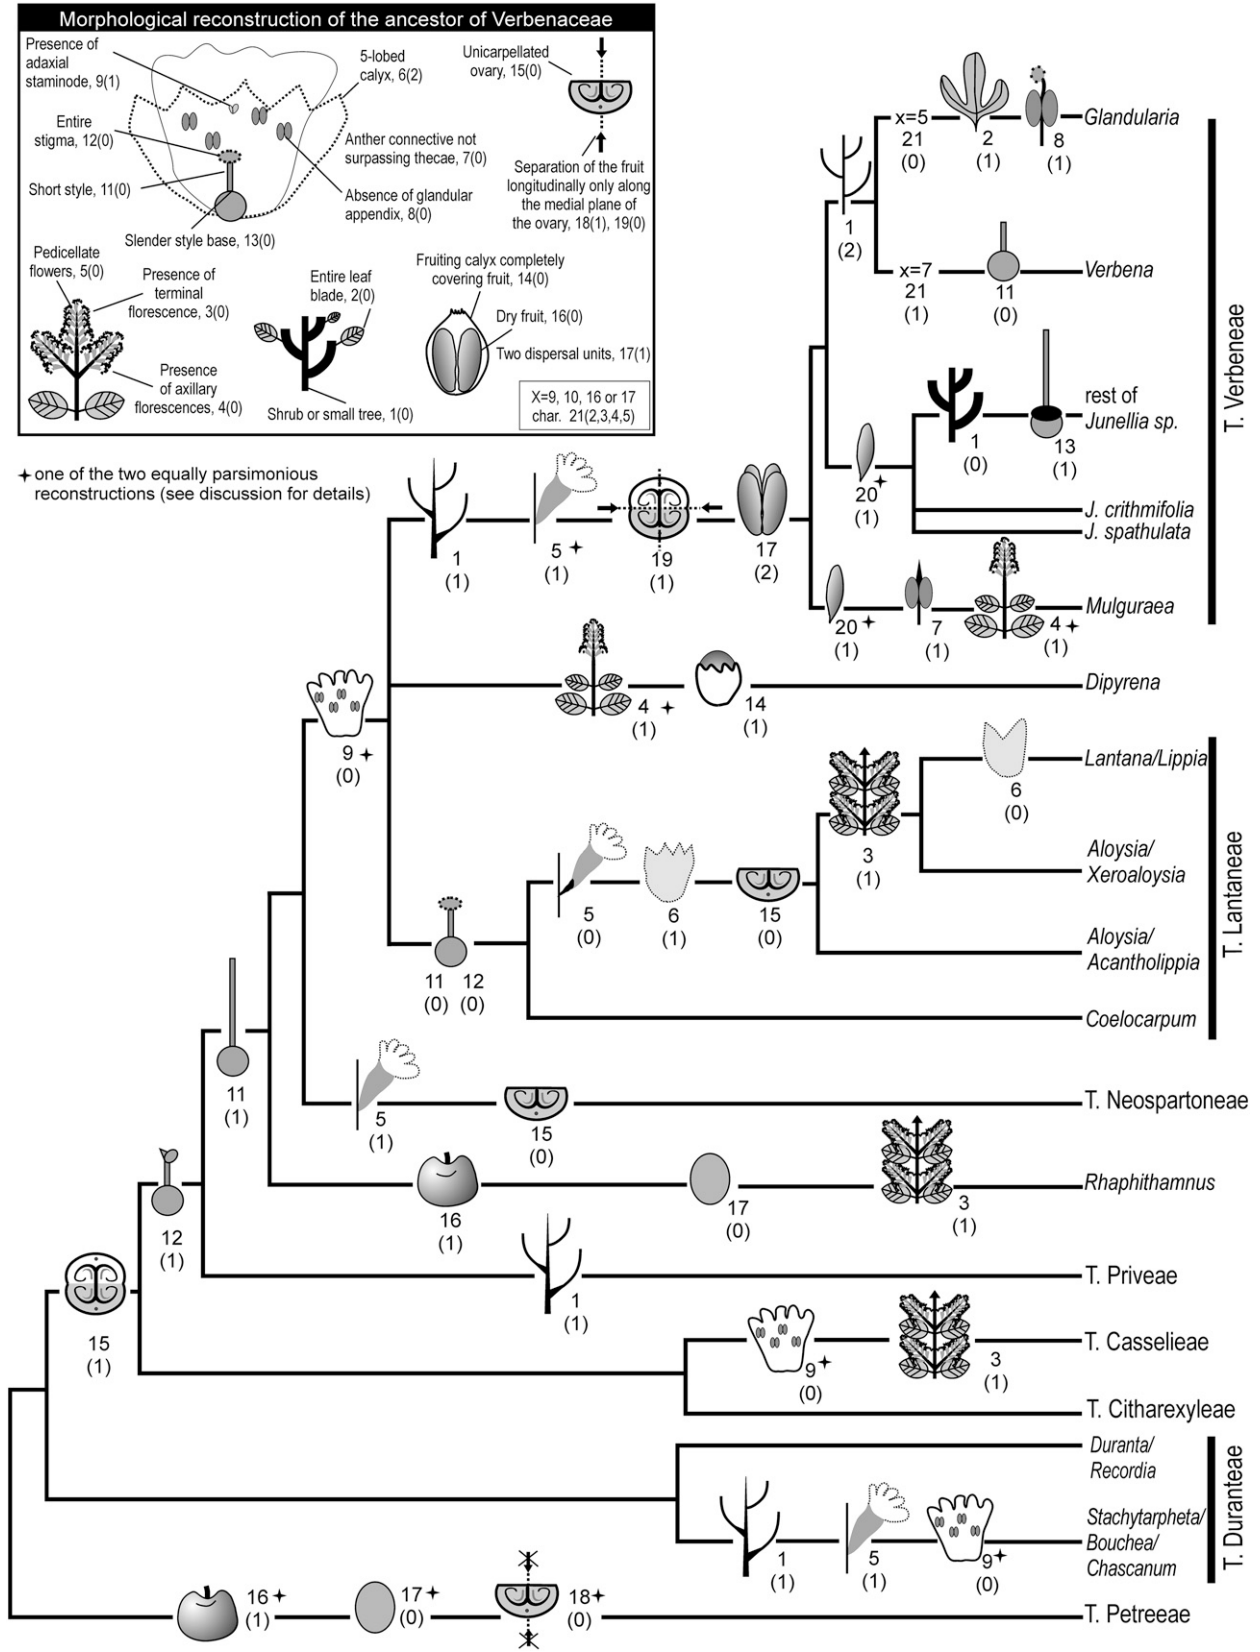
Morphological reconstruction of the ancestor of Verbenaceae

Presence of adaxial staminode, 9(1)
5-lobed calyx, 6(2)
Unicarpellated ovary, 15(0)
Entire stigma, 12(0)
Anther connective not surpassing thecae, 7(0)
Short style, 11(0)
Absence of glandular appendix, 8(0)
Separation of the fruit longitudinally only along the medial plane of the ovary, 18(1), 19(0)
Slender style base, 13(0)
Pedicellate flowers, 5(0)
Presence of terminal florescence, 3(0)
Entire leaf blade, 2(0)
Fruiting calyx completely covering fruit, 14(0)
Dry fruit, 16(0)
Two dispersal units, 17(1)
Presence of axillary florescences, 4(0)
Shrub or small tree, 1(0)
X=9, 10, 16 or 17 char. 21(2,3,4,5)

✦ one of the two equally parsimonious reconstructions (see discussion for details)

x=5 21 (0)
2 (1)
8 (1)
Glandularia
1 (2)
x=7 21 (1)
11 (0)
Verbena
1 (0)
13 (1)
rest of Junellia sp.
20✦ (1)
J. crithmifolia
J. spathulata
1 (1)
5✦ (1)
19 (1)
17 (2)
20✦ (1)
7 (1)
4✦ (1)
Mulguraea
T. Verbeneae
9✦ (0)
4✦ (1)
14 (1)
Dipyrena
6 (0)
Lantana/Lippia
3 (1)
Aloysia/ Xeroaloysia
5 (0)
6 (1)
15 (0)
Aloysia/ Acantholippia
11 (0)
12 (0)
Coelocarpum
T. Lantaneae
11 (1)
5 (1)
15 (0)
T. Neospartoneae
12 (1)
16 (1)
17 (0)
3 (1)
Rhaphithamnus
15 (1)
1 (1)
T. Priveae
9✦ (0)
3 (1)
T. Casselieae
T. Citharexyleae
Duranta/ Recordia
Stachytarpheta/ Bouchea/ Chascanum
1 (1)
5 (1)
9✦ (0)
T. Duranteae
16✦ (1)
17✦ (0)
18✦ (0)
T. Petreeae